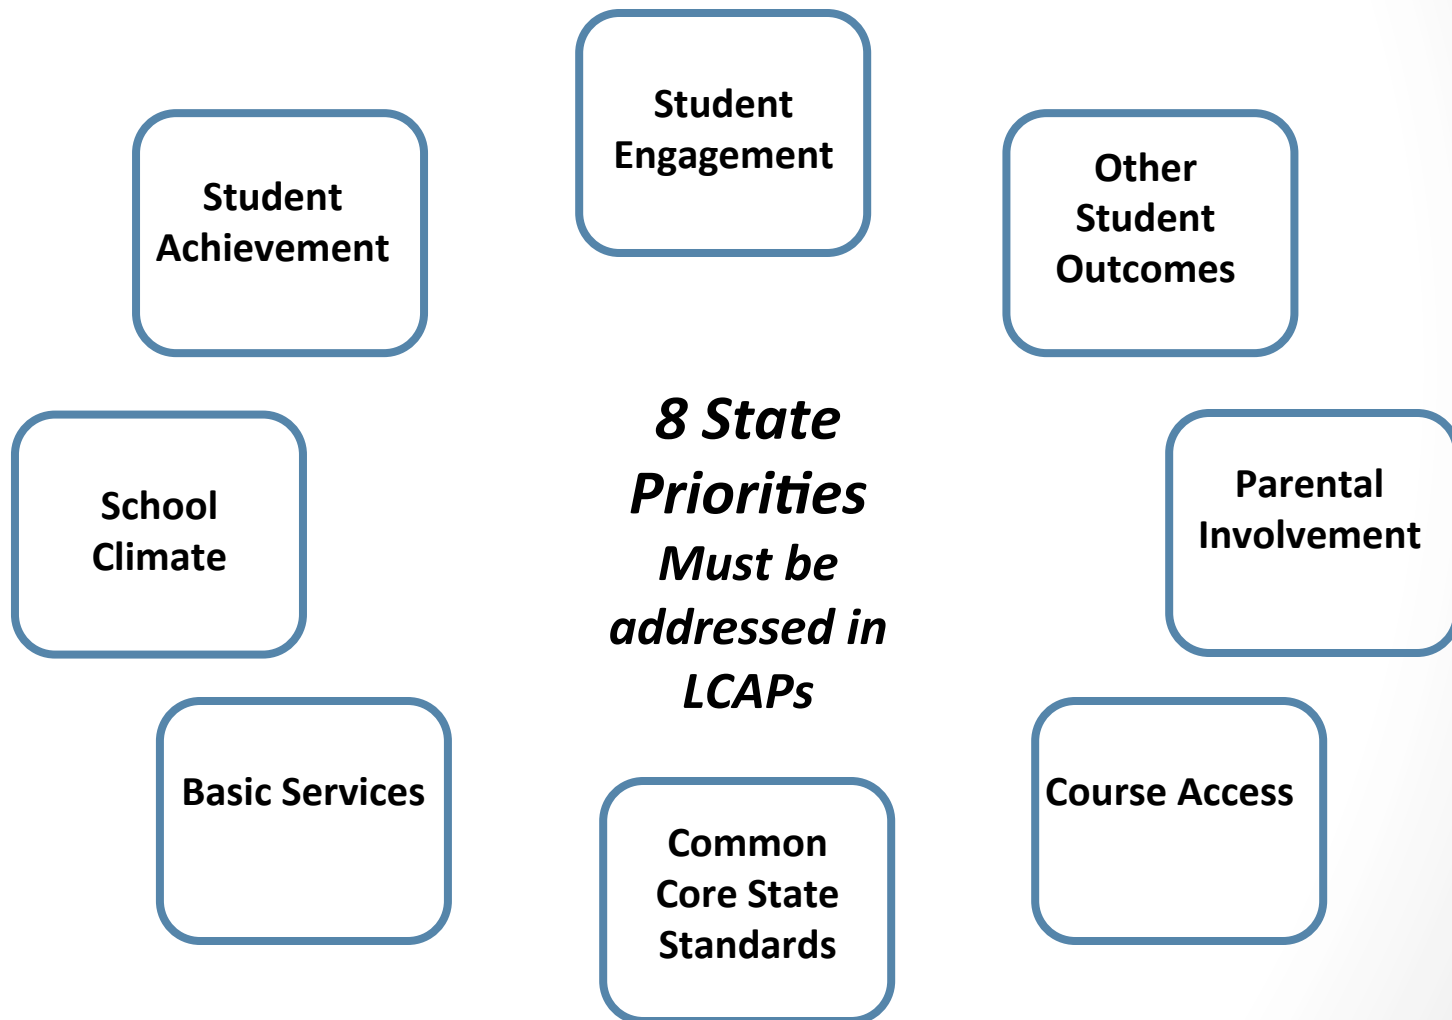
Student Engagement

Student Achievement

Other Student Outcomes

8 State Priorities Must be addressed in LCAPs

School Climate

Parental Involvement

Basic Services

Course Access

Common Core State Standards